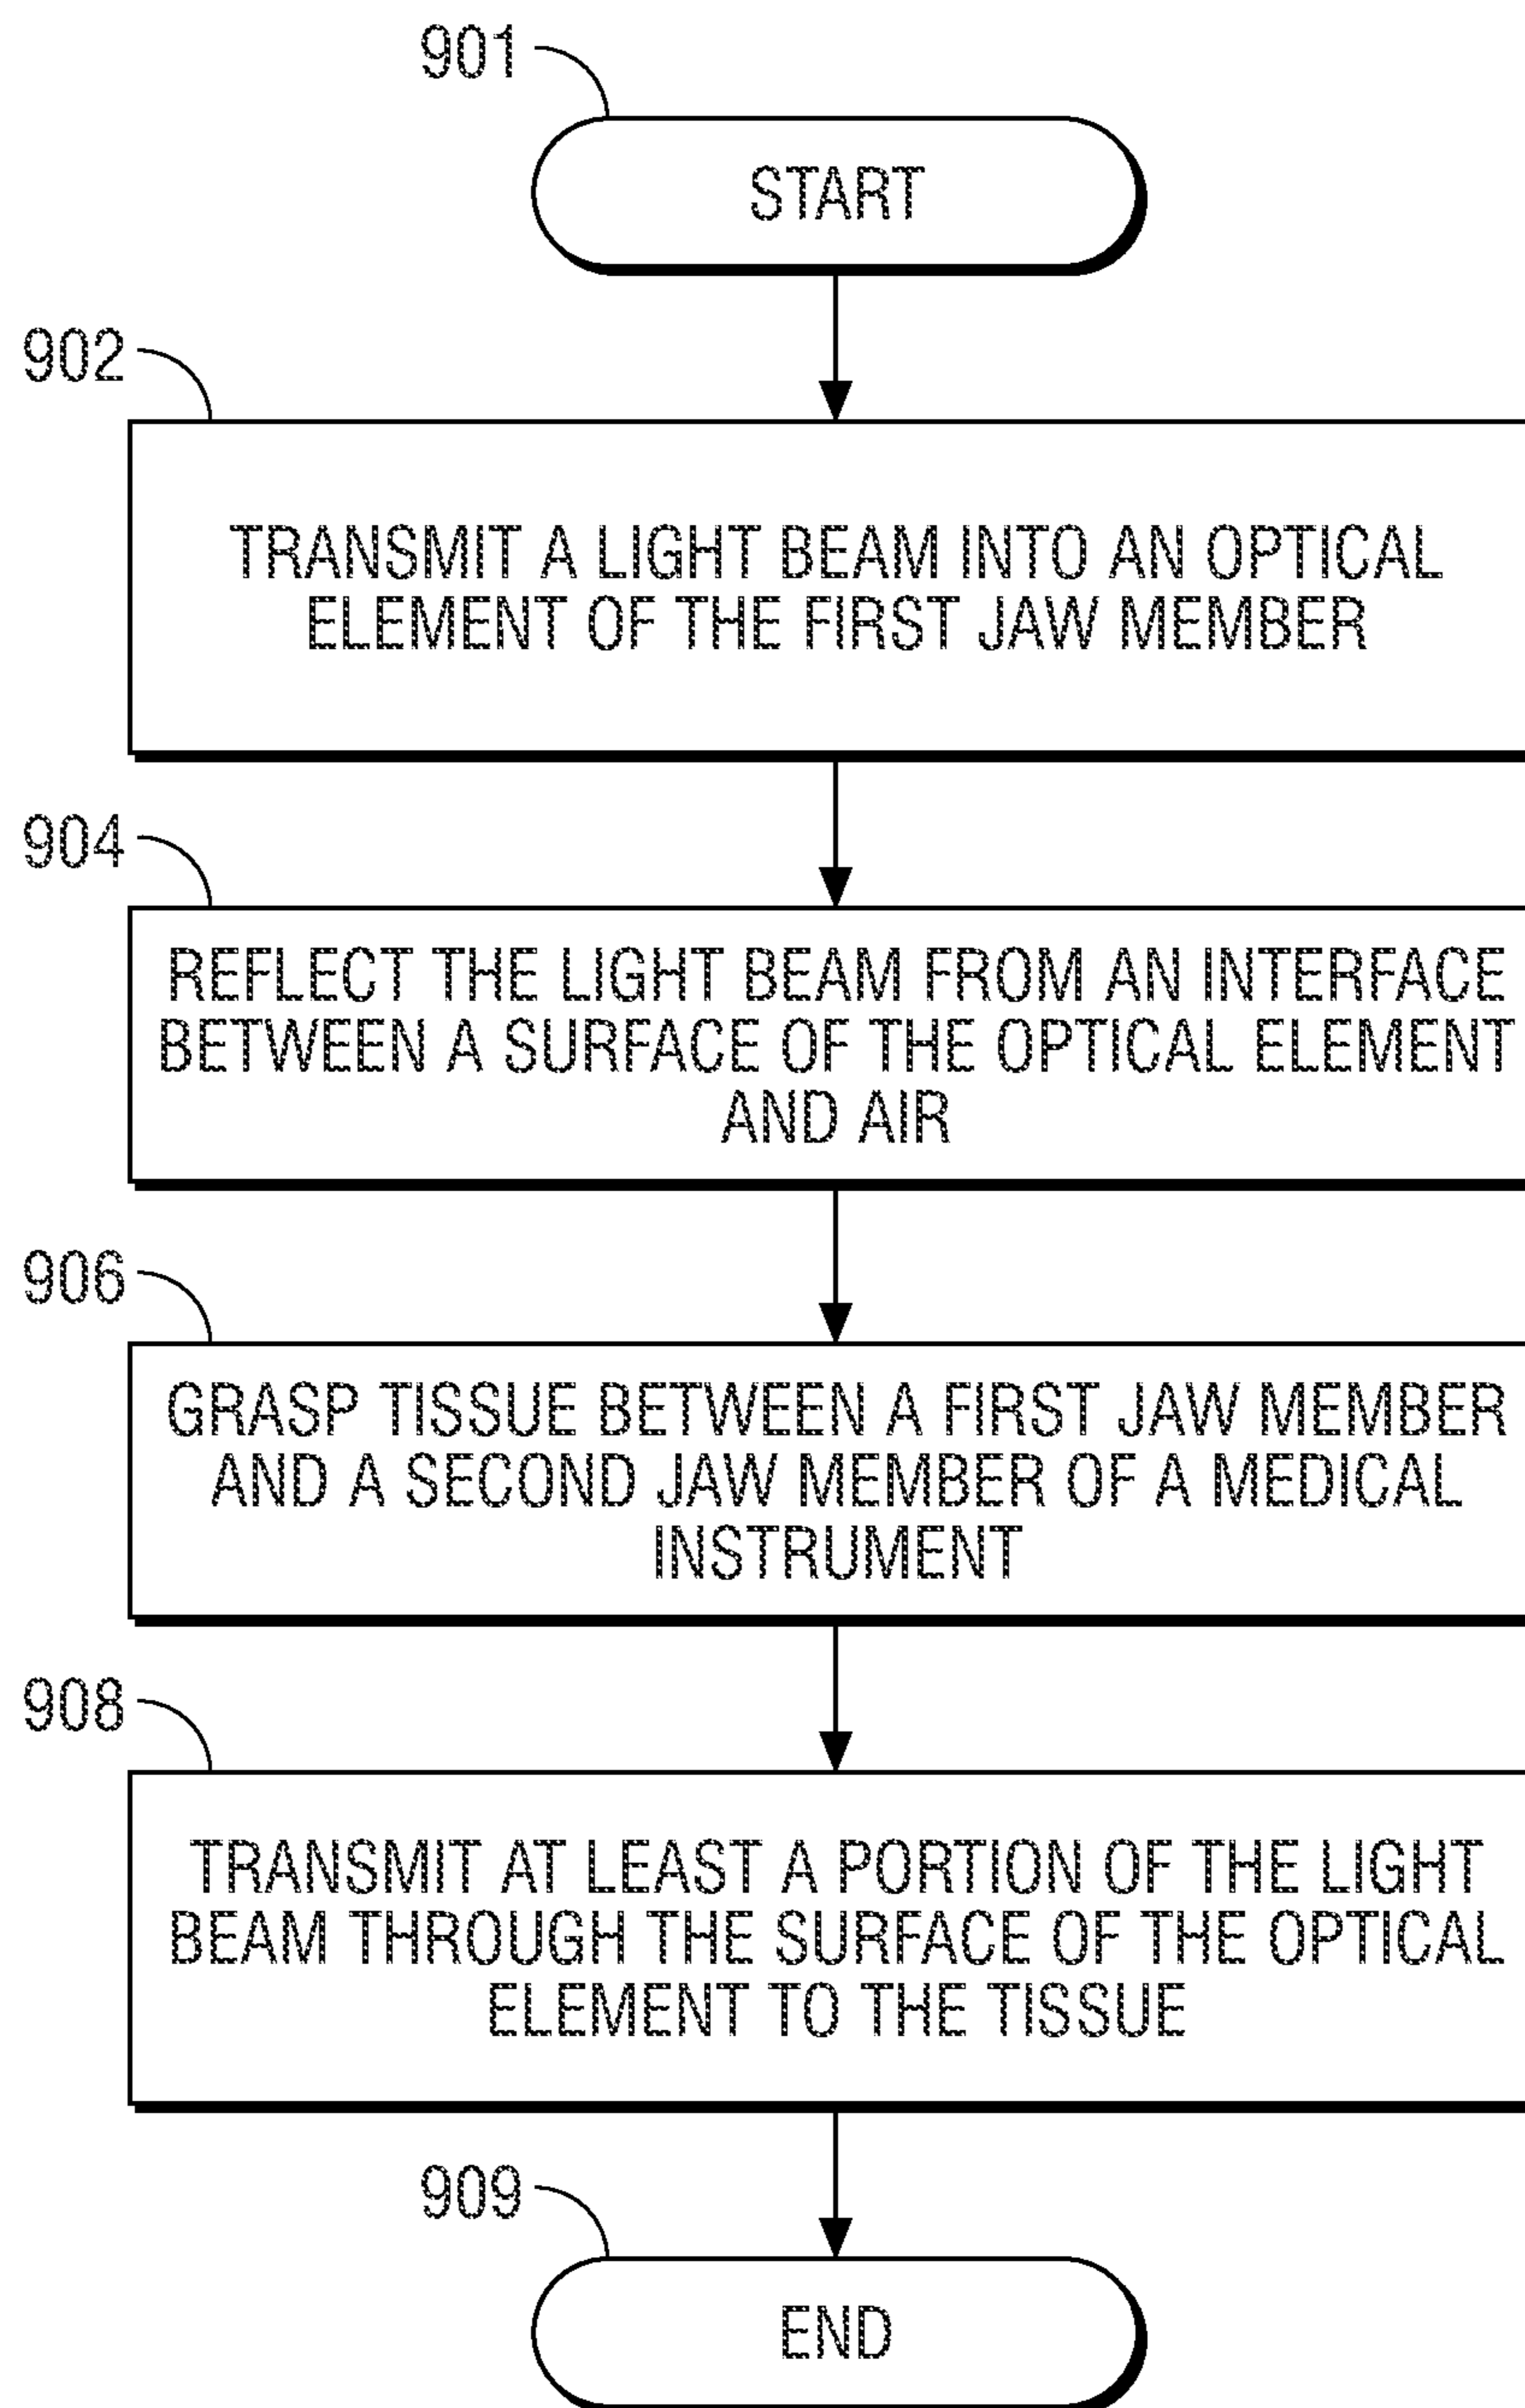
901

START

902

TRANSMIT A LIGHT BEAM INTO AN OPTICAL ELEMENT OF THE FIRST JAW MEMBER

904

REFLECT THE LIGHT BEAM FROM AN INTERFACE BETWEEN A SURFACE OF THE OPTICAL ELEMENT AND AIR

906

GRASP TISSUE BETWEEN A FIRST JAW MEMBER AND A SECOND JAW MEMBER OF A MEDICAL INSTRUMENT

908

TRANSMIT AT LEAST A PORTION OF THE LIGHT BEAM THROUGH THE SURFACE OF THE OPTICAL ELEMENT TO THE TISSUE

909

END